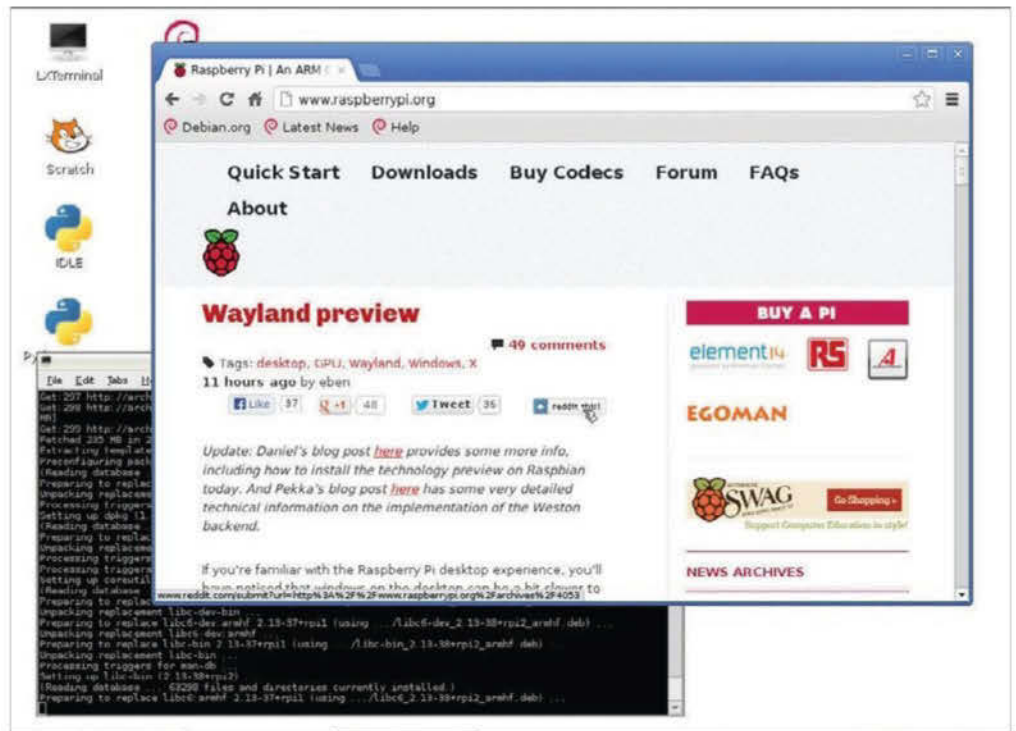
LXTerminal

Scratch

IDLE

Raspberry Pi | An ARM

www.raspberrypi.org

Debian.org  Latest News  Help

Quick Start  Downloads  Buy Codecs  Forum  FAQs  About

Wayland preview

49 comments

Tags: desktop, GPU, Wayland, Windows, X
11 hours ago by eben

Like 37  +1 48  Tweet 36  reddit this!

Update: Daniel's blog post here provides some more info, including how to install the technology preview on Raspbian today. And Pekka's blog post here has some very detailed technical information on the implementation of the Weston backend.

If you're familiar with the Raspberry Pi desktop experience, you'll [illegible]

www.reddit.com/submit?url=http%3A%2F%2Fwww.raspberrypi.org%2Farchives%2F4053

BUY A PI

element14

RS

EGOMAN

SWAG

Go Shopping »

Support Computer Education in style!

NEWS ARCHIVES

File  Edit  Tabs  H

Get:297 http://arch
Get:298 http://arch
Get:299 http://arch
Fetched 235 MB in 2
Extracting template
Preconfiguring pack
(Reading database
Preparing to replac
Unpacking replaceme
Processing triggers
Setting up dpkg (1
(Reading database
Preparing to replac
Unpacking replaceme
Processing triggers
Processing triggers
Setting up coreutil
(Reading database
Preparing to replace libc-dev-bin ...
Unpacking replacement libc-dev-bin ...
Preparing to replace libc6-dev:armhf 2.13-37+rpi1 (using .../libc6-dev_2.13-38+rpi2_armhf.deb) ...
Unpacking replacement libc6-dev:armhf ...
Preparing to replace libc-bin 2.13-37+rpi1 (using .../libc-bin_2.13-38+rpi2_armhf.deb) ...
Unpacking replacement libc-bin ...
Processing triggers for man-db ...
Setting up libc-bin (2.13-38+rpi2) ...
(Reading database ... 63298 files and directories currently installed.)
Preparing to replace libc6:armhf 2.13-37+rpi1 (using .../libc6_2.13-38+rpi2_armhf.deb) ...